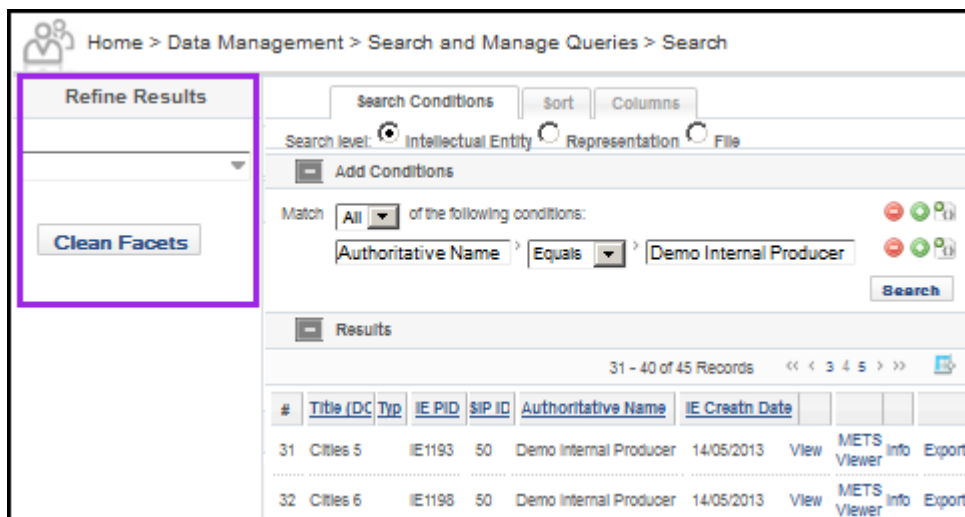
Home > Data Management > Search and Manage Queries > Search

Refine Results

Clean Facets

Search Conditions | Sort | Columns

Search level: Intellectual Entity Representation File

Add Conditions

Match All of the following conditions:

Authoritative Name | Equals | Demo Internal Producer

Search

Results

31 - 40 of 45 Records « ‹ 3 4 5 › »

| # | Title (DC | Typ | IE PID | SIP ID | Authoritative Name | IE Creatn Date | | | | |
|---|---|---|---|---|---|---|---|---|---|---|
| 31 | Cities 5 | | IE1193 | 50 | Demo Internal Producer | 14/05/2013 | View | METS Viewer | Info | Export |
| 32 | Cities 6 | | IE1198 | 50 | Demo Internal Producer | 14/05/2013 | View | METS Viewer | Info | Export |